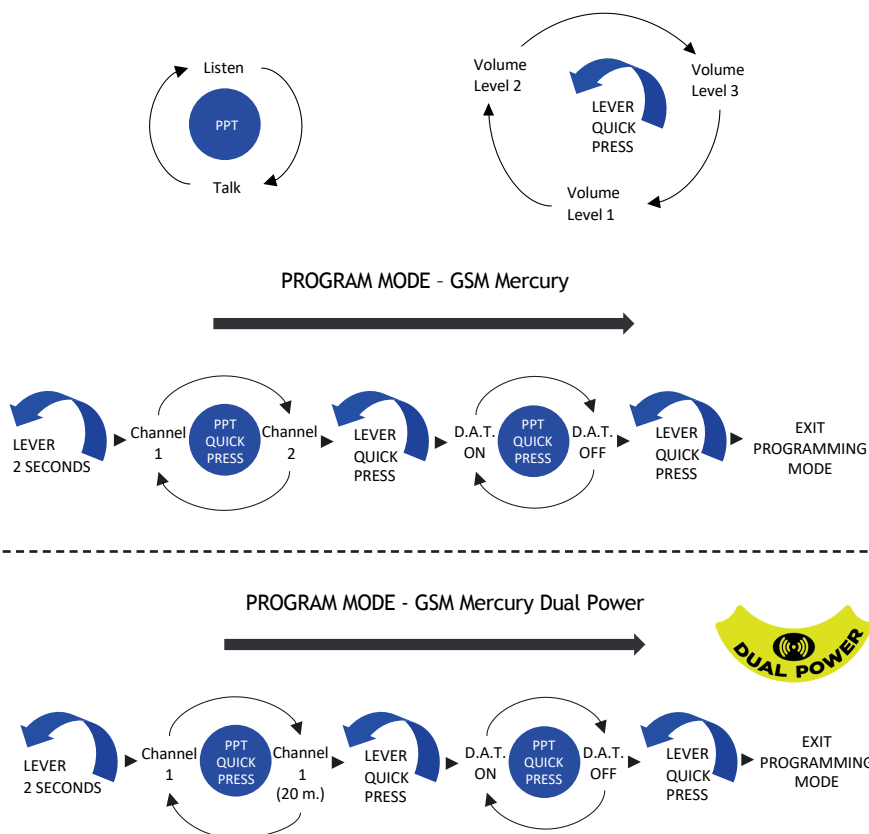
Listen

PPT

Talk

Volume Level 2

LEVER QUICK PRESS

Volume Level 3

Volume Level 1

PROGRAM MODE – GSM Mercury

LEVER 2 SECONDS

Channel 1

PPT QUICK PRESS

Channel 2

LEVER QUICK PRESS

D.A.T. ON

PPT QUICK PRESS

D.A.T. OFF

LEVER QUICK PRESS

EXIT PROGRAMMING MODE

PROGRAM MODE - GSM Mercury Dual Power

DUAL POWER

LEVER 2 SECONDS

Channel 1

PPT QUICK PRESS

Channel 1 (20 m.)

LEVER QUICK PRESS

D.A.T. ON

PPT QUICK PRESS

D.A.T. OFF

LEVER QUICK PRESS

EXIT PROGRAMMING MODE